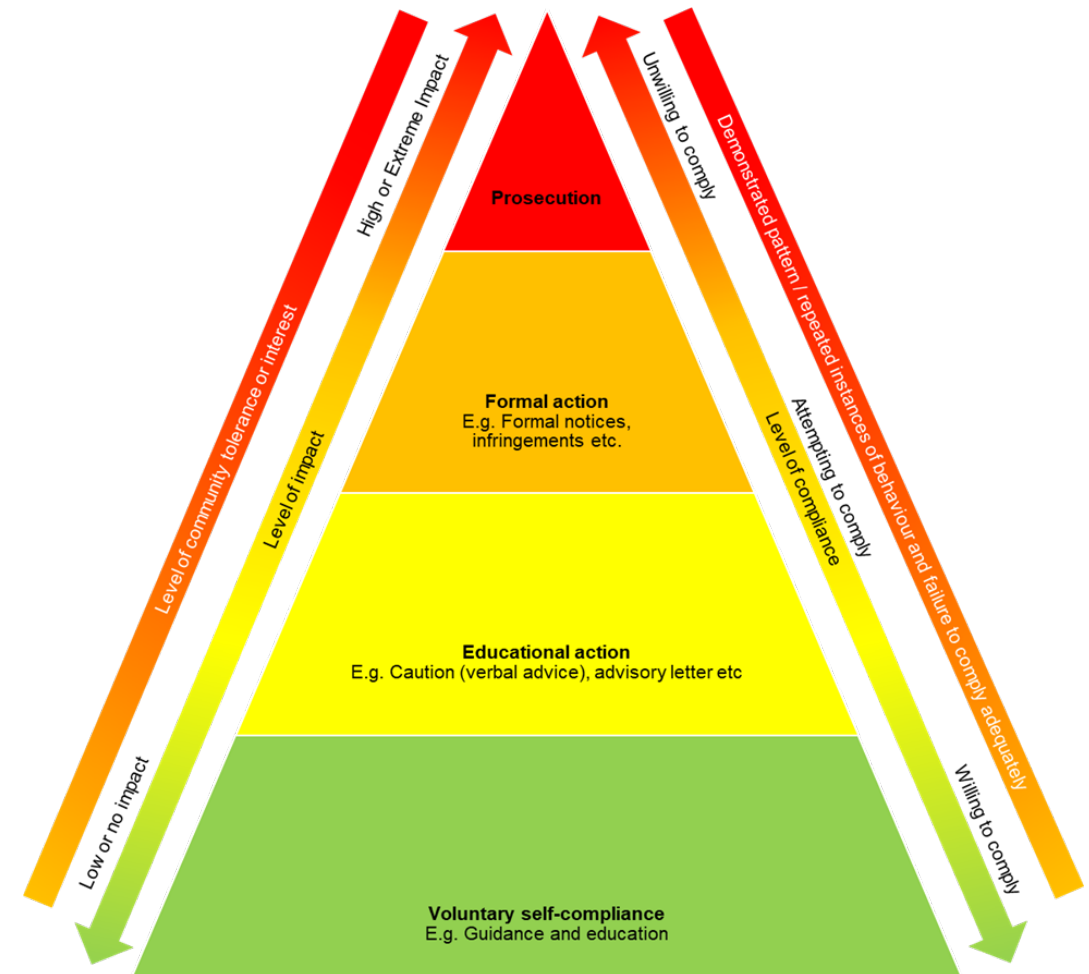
Level of community tolerance or interest

High or Extreme Impact

Level of impact

Low or no impact

Prosecution

Formal action
E.g. Formal notices, infringements etc.

Educational action
E.g. Caution (verbal advice), advisory letter etc

Voluntary self-compliance
E.g. Guidance and education

Unwilling to comply

Attempting to comply

Level of compliance

Willing to comply

Demonstrated pattern / repeated instances of behaviour and failure to comply adequately